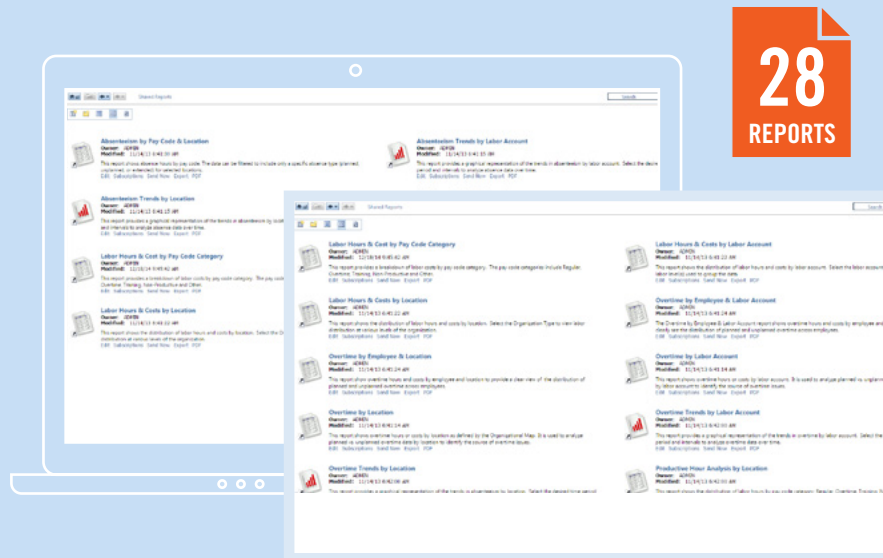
28
REPORTS

Shared Reports

Search

Absenteeism by Pay Code & Location
Owner: ADMIN
Modified: 11/14/13 6:41:10 AM
This report shows absence hours by pay code. The data can be filtered to include only a specific absence type (planned, unplanned, or extended) for selected locations.
Edit Subscriptions Send Now Export PDF

Absenteeism Trends by Labor Account
Owner: ADMIN
Modified: 11/14/13 6:41:15 AM
This report provides a graphical representation of the trends in absenteeism by labor account. Select the desired period and intervals to analyze absence data over time.
Edit Subscriptions Send Now Export PDF

Absenteeism Trends by Location
Owner: ADMIN
Modified: 11/14/13 6:41:15 AM
This report provides a graphical representation of the trends in absenteeism by location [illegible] and intervals to analyze absence data over time.
Edit Subscriptions Send Now Export PDF

Labor Hours & Cost by Pay Code Category
Owner: ADMIN
Modified: 12/18/14 6:45:42 AM
This report provides a breakdown of labor costs by pay code category. The pay code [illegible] Overtime, Training, Non-Productive and Other.
Edit Subscriptions Send Now Export PDF

Labor Hours & Costs by Location
Owner: ADMIN
Modified: 11/14/13 6:41:20 AM
This report shows the distribution of labor hours and costs by location. Select the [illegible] distribution at various levels of the organization.
Edit Subscriptions Send Now Export PDF

Shared Reports

Search

Labor Hours & Cost by Pay Code Category
Owner: ADMIN
Modified: 12/18/14 6:45:42 AM
This report provides a breakdown of labor costs by pay code category. The pay code categories include Regular, Overtime, Training, Non-Productive and Other.
Edit Subscriptions Send Now Export PDF

Labor Hours & Costs by Labor Account
Owner: ADMIN
Modified: 11/14/13 6:41:22 AM
This report shows the distribution of labor hours and costs by labor account. Select the labor account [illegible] labor levels) used to group the data.
Edit Subscriptions Send Now Export PDF

Labor Hours & Costs by Location
Owner: ADMIN
Modified: 11/14/13 6:41:20 AM
This report shows the distribution of labor hours and costs by location. Select the Organization Type to view labor distribution at various levels of the organization.
Edit Subscriptions Send Now Export PDF

Overtime by Employee & Labor Account
Owner: ADMIN
Modified: 11/14/13 6:41:24 AM
The Overtime by Employee & Labor Account report shows overtime hours and costs by employee and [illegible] closely see the distribution of planned and unplanned overtime across employees.
Edit Subscriptions Send Now Export PDF

Overtime by Employee & Location
Owner: ADMIN
Modified: 11/14/13 6:41:24 AM
This report shows overtime hours and costs by employee and location to provide a clear view of the distribution of planned and unplanned overtime across employees.
Edit Subscriptions Send Now Export PDF

Overtime by Labor Account
Owner: ADMIN
Modified: 11/14/13 6:41:14 AM
This report shows overtime hours or costs by labor account. It is used to analyze planned vs unplanned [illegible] by labor account to identify the source of overtime issues.
Edit Subscriptions Send Now Export PDF

Overtime by Location
Owner: ADMIN
Modified: 11/14/13 6:41:14 AM
This report shows overtime hours or costs by location as defined by the Organizational Map. It is used to analyze planned vs unplanned overtime data by location to identify the source of overtime issues.
Edit Subscriptions Send Now Export PDF

Overtime Trends by Labor Account
Owner: ADMIN
Modified: 11/14/13 6:42:03 AM
This report provides a graphical representation of the trends in overtime by labor account. Select the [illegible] period and intervals to analyze overtime data over time.
Edit Subscriptions Send Now Export PDF

Overtime Trends by Location
Owner: ADMIN
Modified: 11/14/13 6:42:06 AM
This report provides a graphical representation of the trends in absenteeism by location. Select the desired time period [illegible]

Productive Hour Analysis by Location
Owner: ADMIN
Modified: 11/14/13 6:42:03 AM
This report shows the distribution of labor hours by pay code category: Regular, Overtime, Training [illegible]